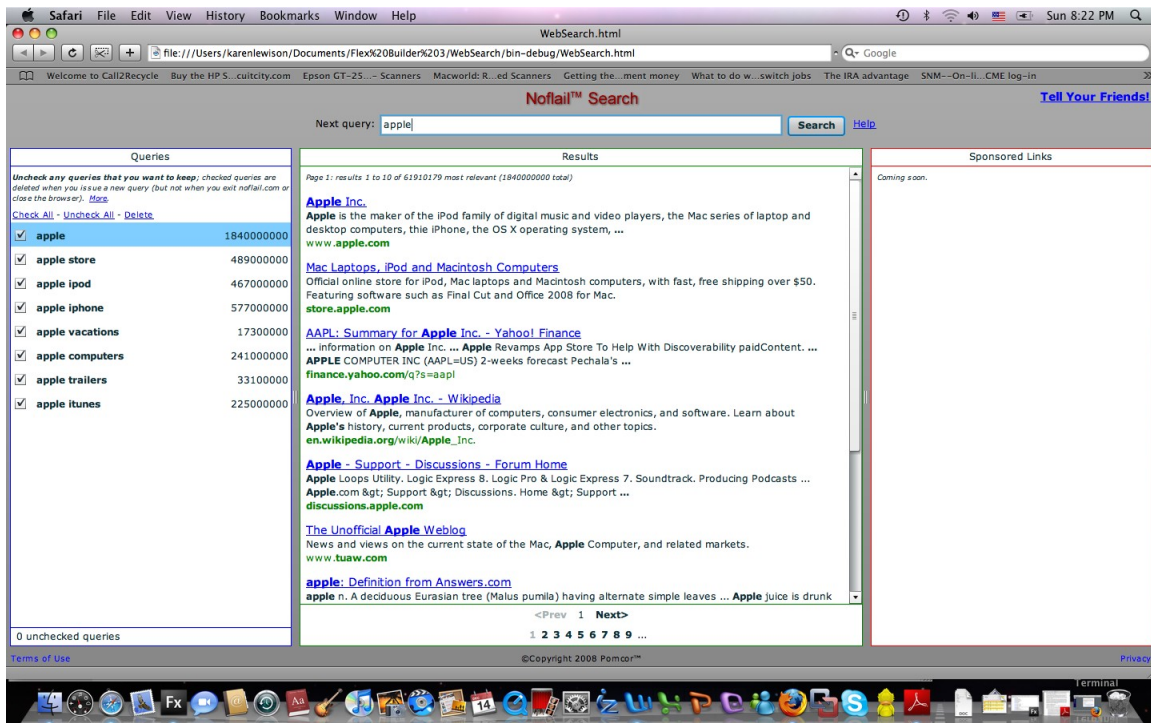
Safari File Edit View History Bookmarks Window Help Sun 8:22 PM

WebSearch.html

file:///Users/karenlewison/Documents/Flex%20Builder%203/WebSearch/bin-debug/WebSearch.html

Google

Welcome to Call2Recycle Buy the HP S...cuitcity.com Epson GT-25...- Scanners Macworld: R...ed Scanners Getting the...ment money What to do w...switch jobs The IRA advantage SNM--On-li...CME log-in

Noflail™ Search

Tell Your Friends!

Next query: apple Search Help

Queries

Uncheck any queries that you want to keep; checked queries are deleted when you issue a new query (but not when you exit noflail.com or close the browser). More.

Check All - Uncheck All - Delete

| | |
|---|---|
| apple | 1840000000 |
| apple store | 489000000 |
| apple ipod | 467000000 |
| apple iphone | 577000000 |
| apple vacations | 17300000 |
| apple computers | 241000000 |
| apple trailers | 33100000 |
| apple itunes | 225000000 |

0 unchecked queries

Results

Page 1: results 1 to 10 of 61910179 most relevant (1840000000 total)

Apple Inc.
Apple is the maker of the iPod family of digital music and video players, the Mac series of laptop and desktop computers, thie iPhone, the OS X operating system, ...
www.apple.com

Mac Laptops, iPod and Macintosh Computers
Official online store for iPod, Mac laptops and Macintosh computers, with fast, free shipping over $50. Featuring software such as Final Cut and Office 2008 for Mac.
store.apple.com

AAPL: Summary for Apple Inc. - Yahoo! Finance
... information on Apple Inc. ... Apple Revamps App Store To Help With Discoverability paidContent. ... APPLE COMPUTER INC (AAPL=US) 2-weeks forecast Pechala's ...
finance.yahoo.com/q?s=aapl

Apple, Inc. Apple Inc. - Wikipedia
Overview of Apple, manufacturer of computers, consumer electronics, and software. Learn about Apple's history, current products, corporate culture, and other topics.
en.wikipedia.org/wiki/Apple_Inc.

Apple - Support - Discussions - Forum Home
Apple Loops Utility. Logic Express 8. Logic Pro & Logic Express 7. Soundtrack. Producing Podcasts ... Apple.com &gt; Support &gt; Discussions. Home &gt; Support ...
discussions.apple.com

The Unofficial Apple Weblog
News and views on the current state of the Mac, Apple Computer, and related markets.
www.tuaw.com

apple: Definition from Answers.com
apple n. A deciduous Eurasian tree (Malus pumila) having alternate simple leaves ... Apple juice is drunk

<Prev 1 Next>
1 2 3 4 5 6 7 8 9 ...

Sponsored Links

Coming soon.

Terms of Use

©Copyright 2008 Pomcor™

Privacy

Terminal